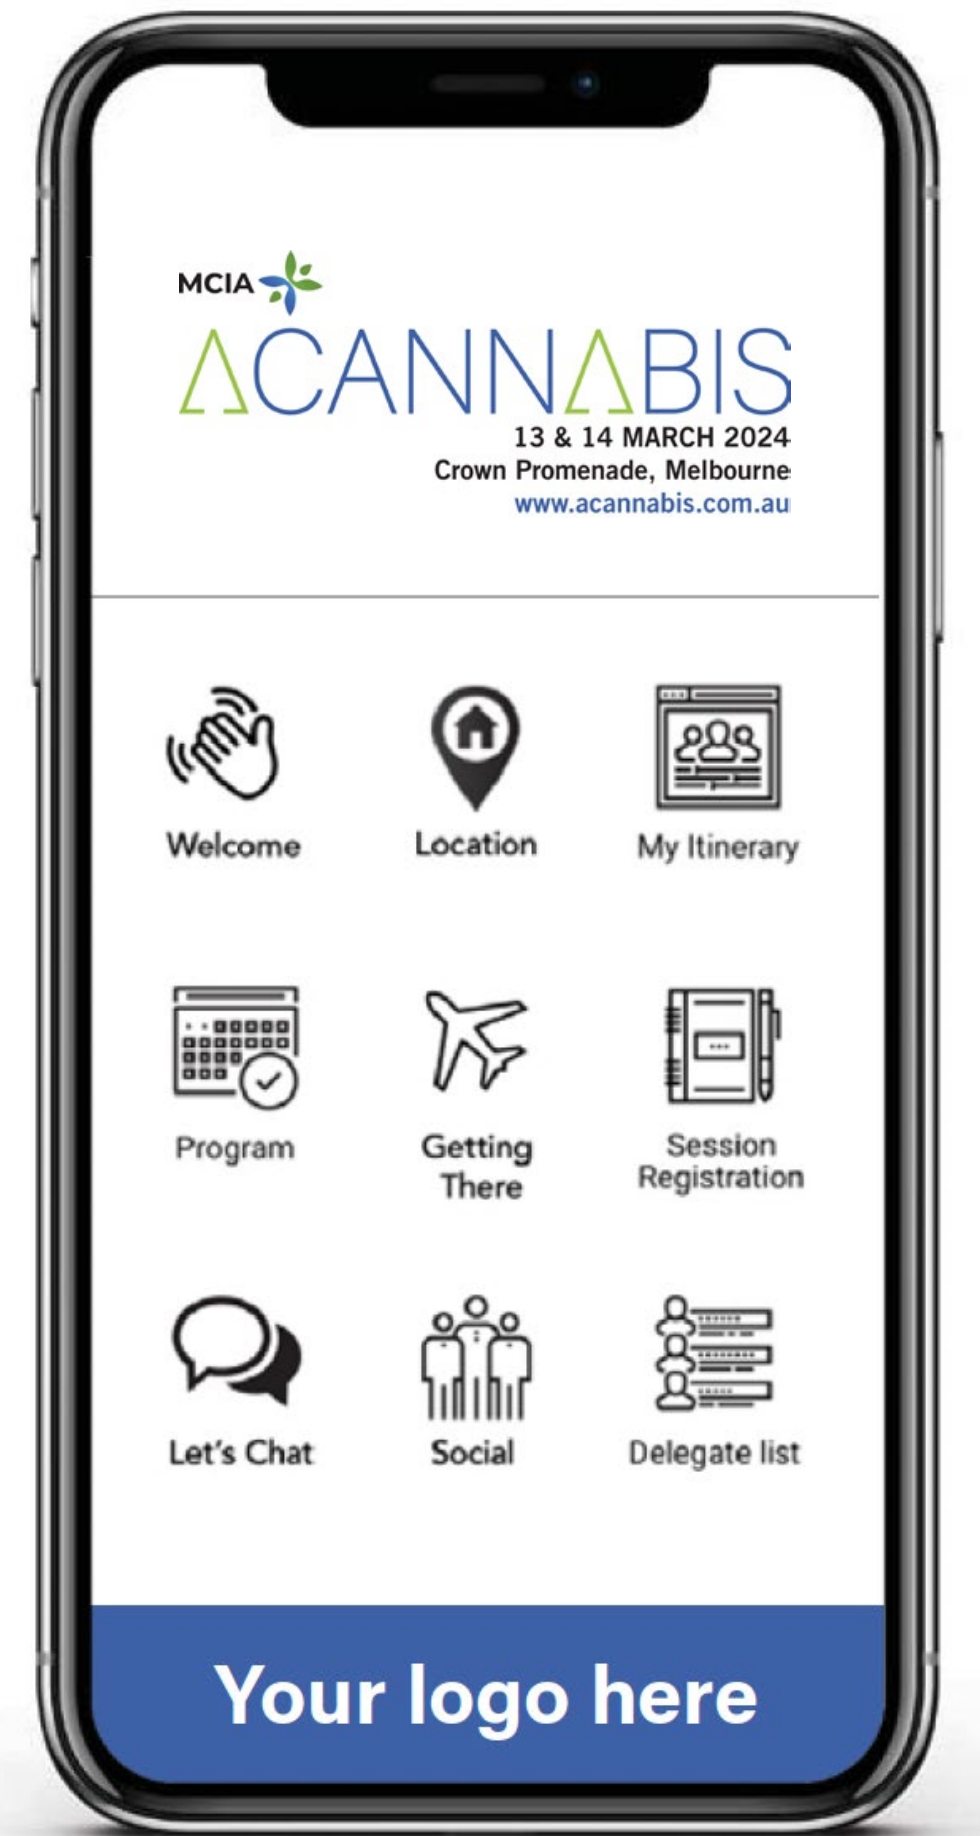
MCIA
ACANNABIS
13 & 14 MARCH 2024
Crown Promenade, Melbourne
www.acannabis.com.au

Welcome
Location
My Itinerary

Program
Getting There
Session Registration

Let's Chat
Social
Delegate list

Your logo here